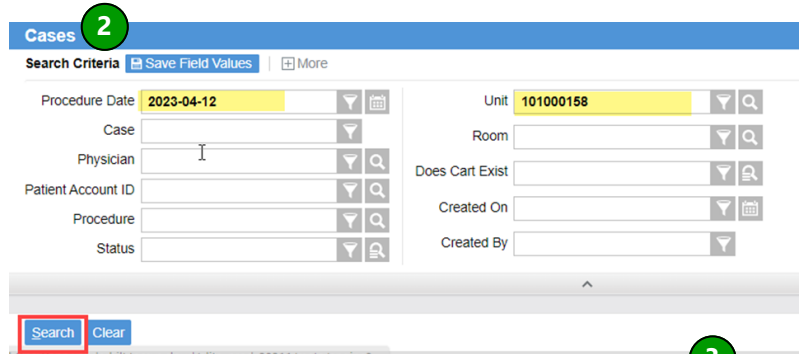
Cases 2

Search Criteria Save Field Values | More

Procedure Date 2023-04-12
Case
Physician
Patient Account ID
Procedure
Status

Unit 101000158
Room
Does Cart Exist
Created On
Created By

Search Clear